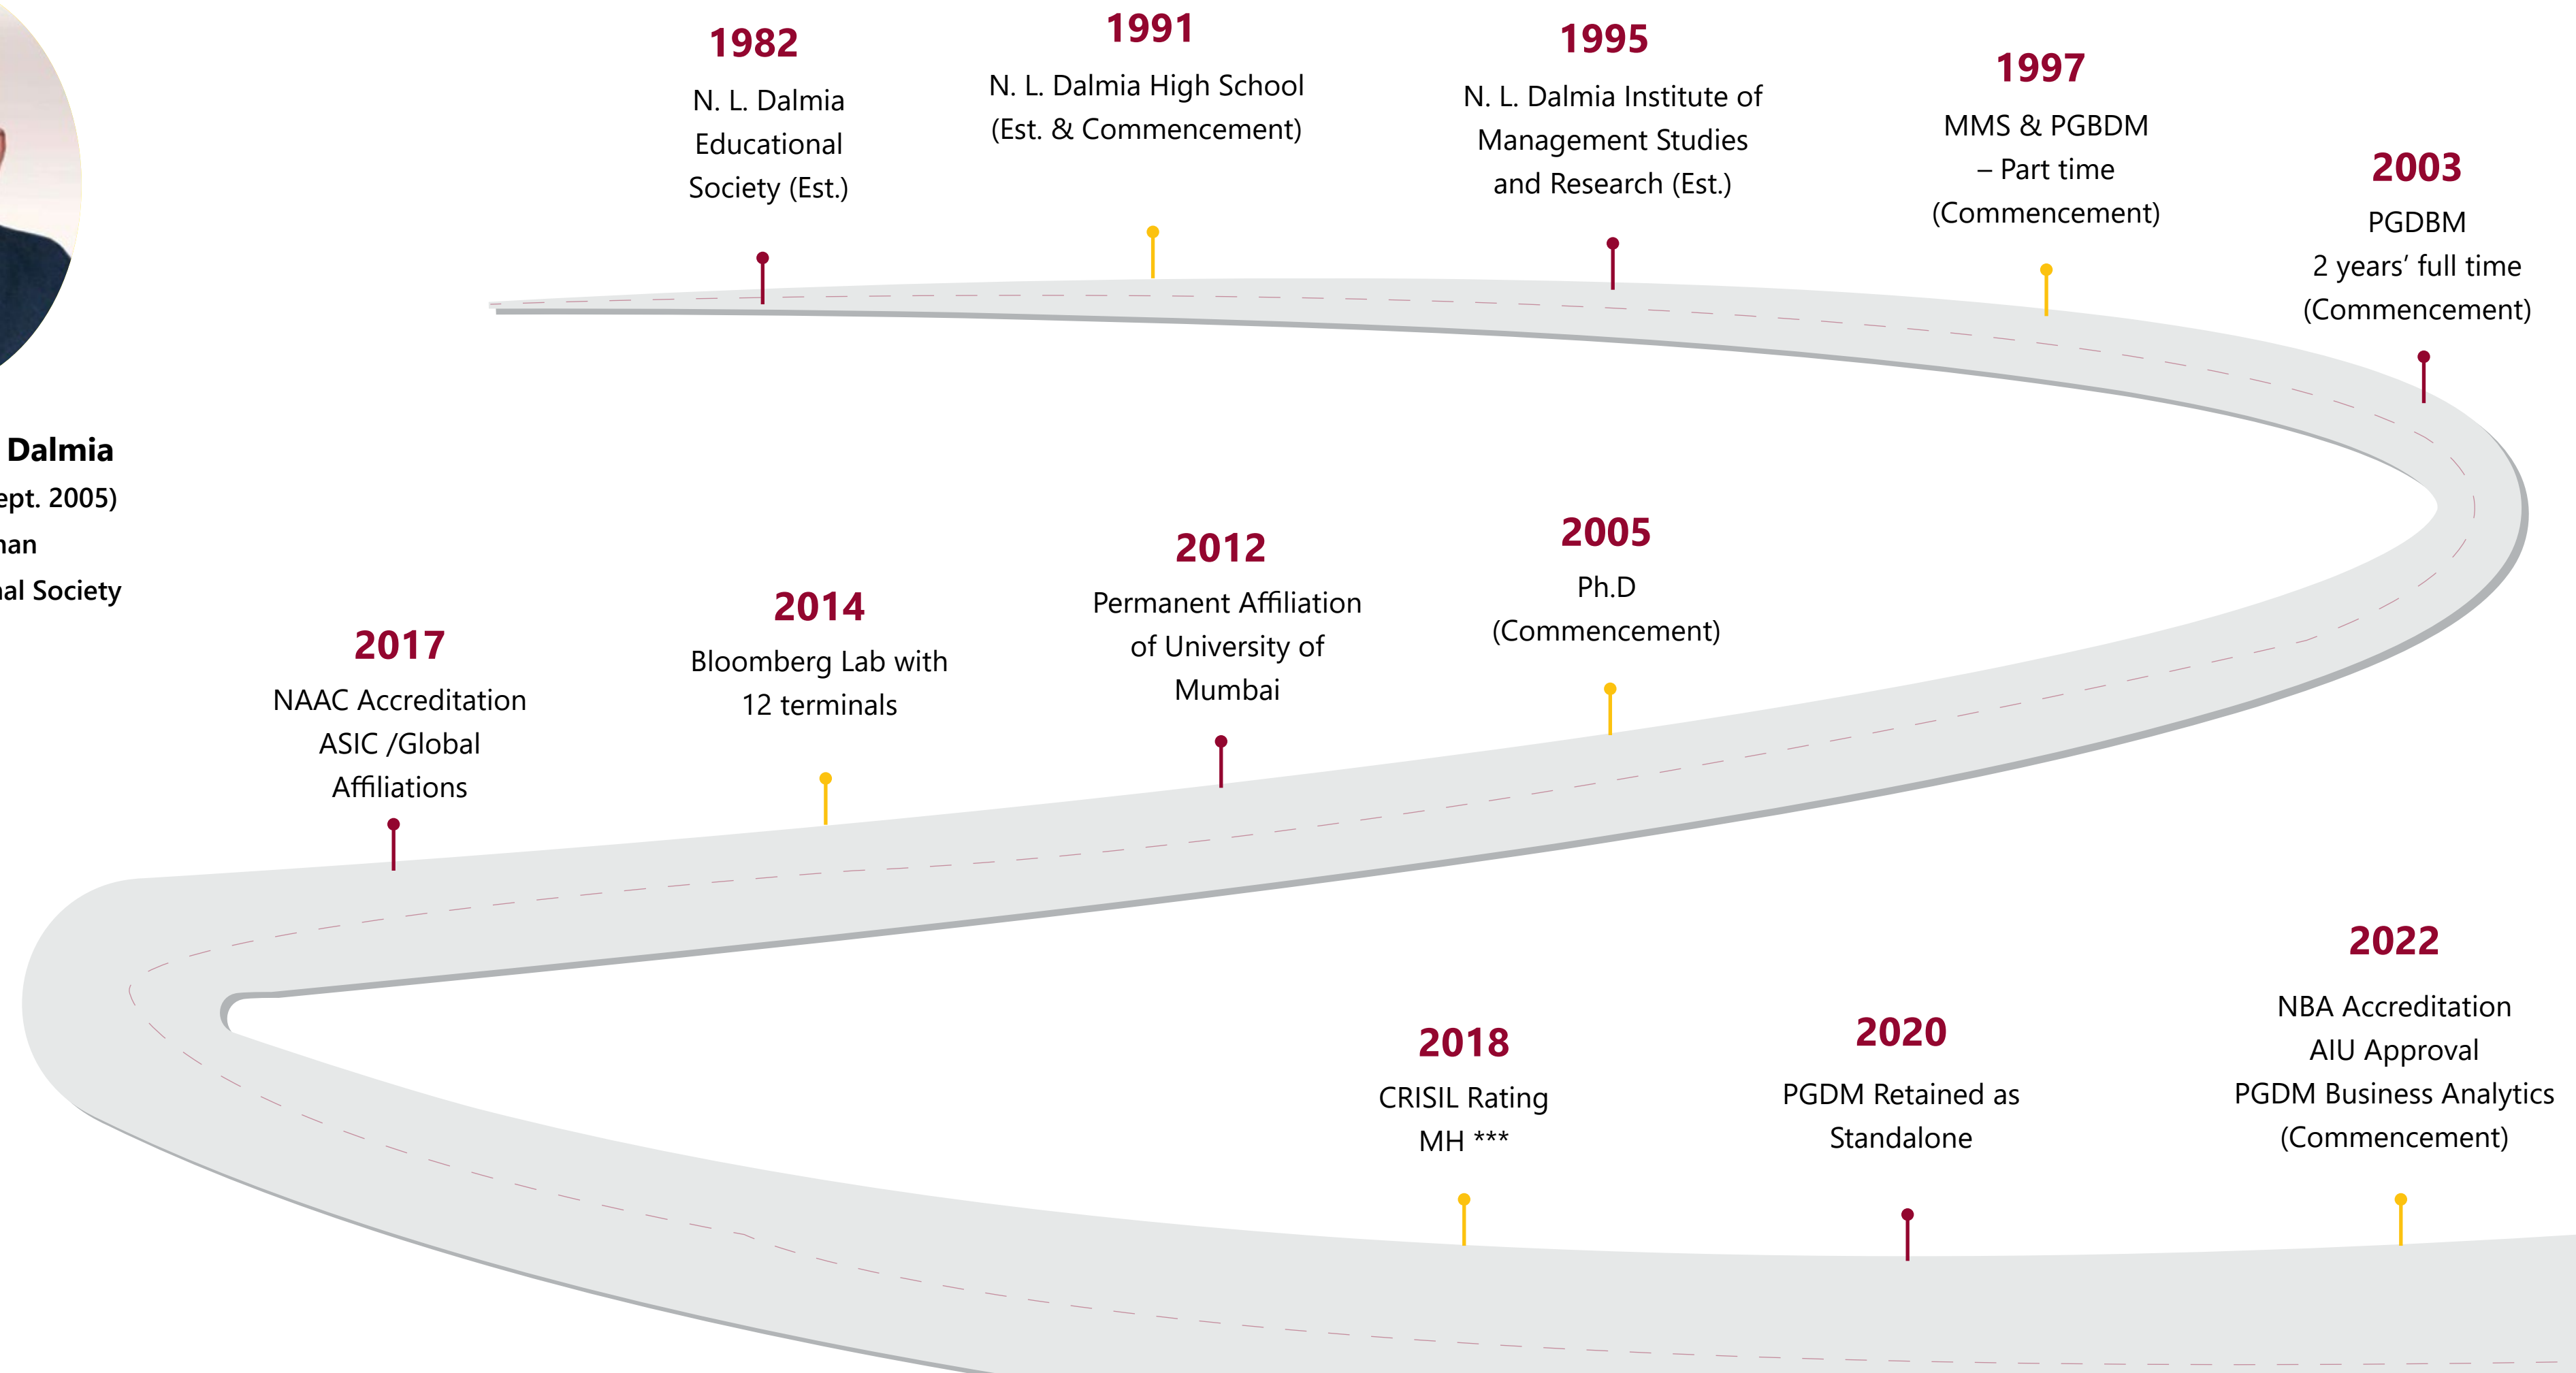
Dalmia
ept. 2005)
nan
al Society

1982
N. L. Dalmia Educational Society (Est.)

1991
N. L. Dalmia High School (Est. & Commencement)

1995
N. L. Dalmia Institute of Management Studies and Research (Est.)

1997
MMS & PGBDM – Part time (Commencement)

2003
PGDBM 2 years' full time (Commencement)

2005
Ph.D (Commencement)

2012
Permanent Affiliation of University of Mumbai

2014
Bloomberg Lab with 12 terminals

2017
NAAC Accreditation ASIC /Global Affiliations

2018
CRISIL Rating MH ***

2020
PGDM Retained as Standalone

2022
NBA Accreditation AIU Approval PGDM Business Analytics (Commencement)